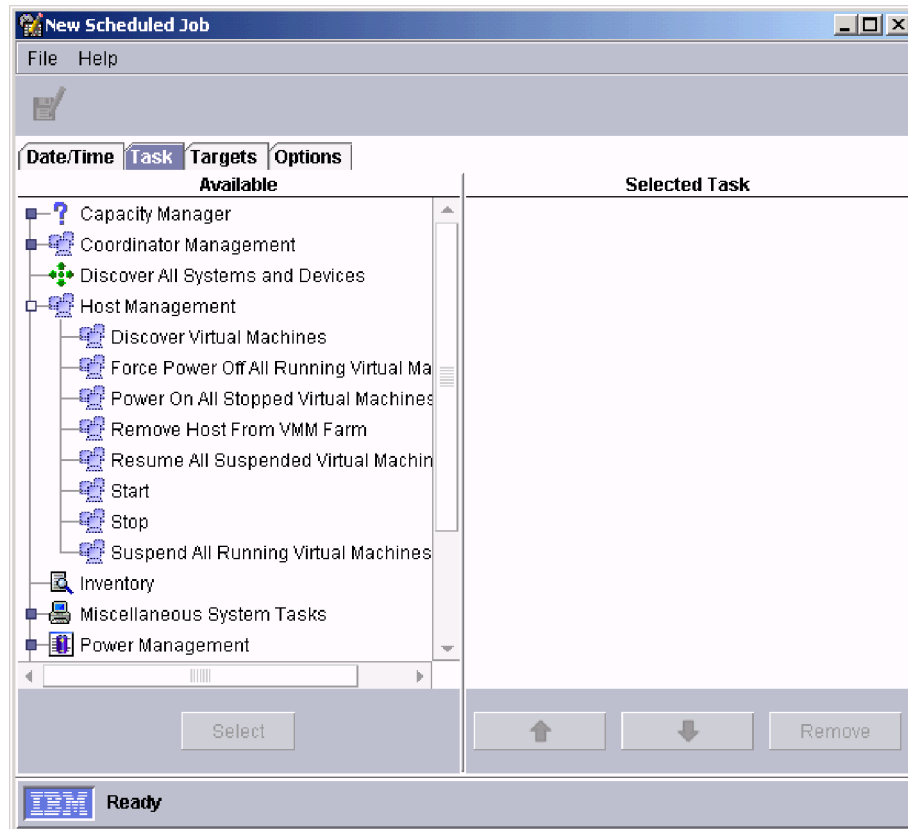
New Scheduled Job

File Help

Date/Time Task Targets Options

Available

Selected Task

Capacity Manager
Coordinator Management
Discover All Systems and Devices
Host Management
Discover Virtual Machines
Force Power Off All Running Virtual Ma
Power On All Stopped Virtual Machines
Remove Host From VMM Farm
Resume All Suspended Virtual Machin
Start
Stop
Suspend All Running Virtual Machines
Inventory
Miscellaneous System Tasks
Power Management

Select

Remove

IBM Ready